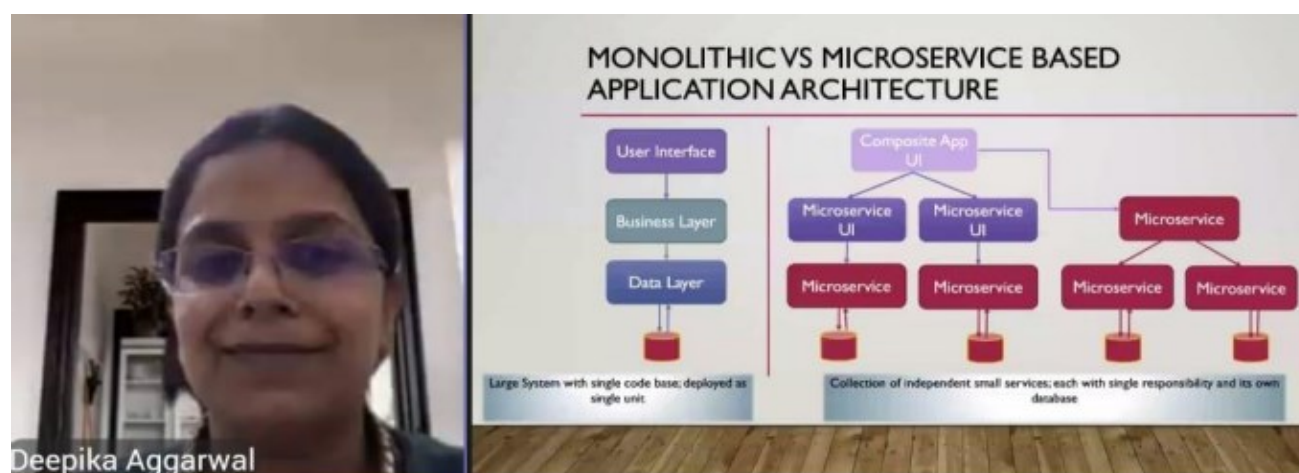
Deepika Aggarwal

MONOLITHIC VS MICROSERVICE BASED APPLICATION ARCHITECTURE

User Interface

Business Layer

Data Layer

Composite App UI

Microservice UI

Microservice UI

Microservice

Microservice

Microservice

Microservice

Microservice

Large System with single code base; deployed as single unit

Collection of independent small services; each with single responsibility and its own database